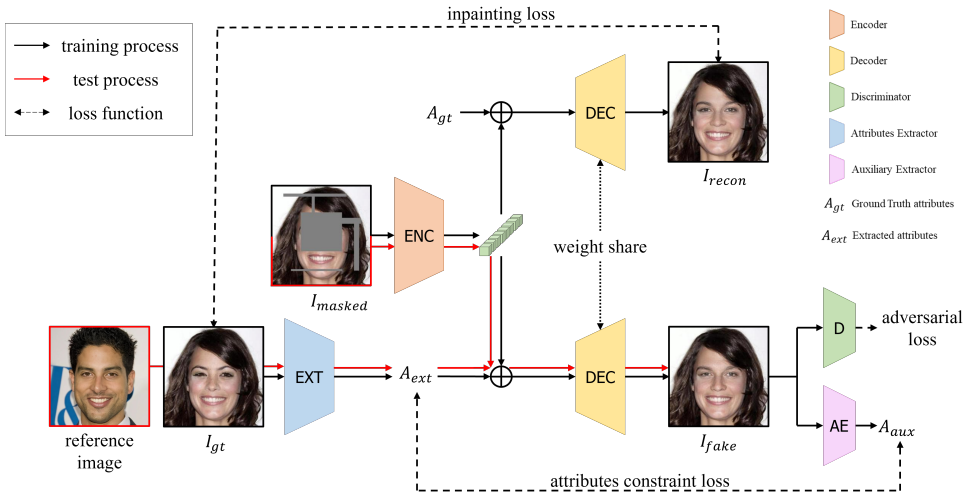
training process
test process
loss function

inpainting loss

Encoder
Decoder
Discriminator
Attributes Extractor
Auxiliary Extractor
$A_{gt}$ Ground Truth attributes
$A_{ext}$ Extracted attributes

$A_{gt}$
DEC
$I_{recon}$
ENC
$I_{masked}$
weight share
EXT
$A_{ext}$
DEC
D
adversarial loss
AE
$A_{aux}$
reference image
$I_{gt}$
$I_{fake}$
attributes constraint loss